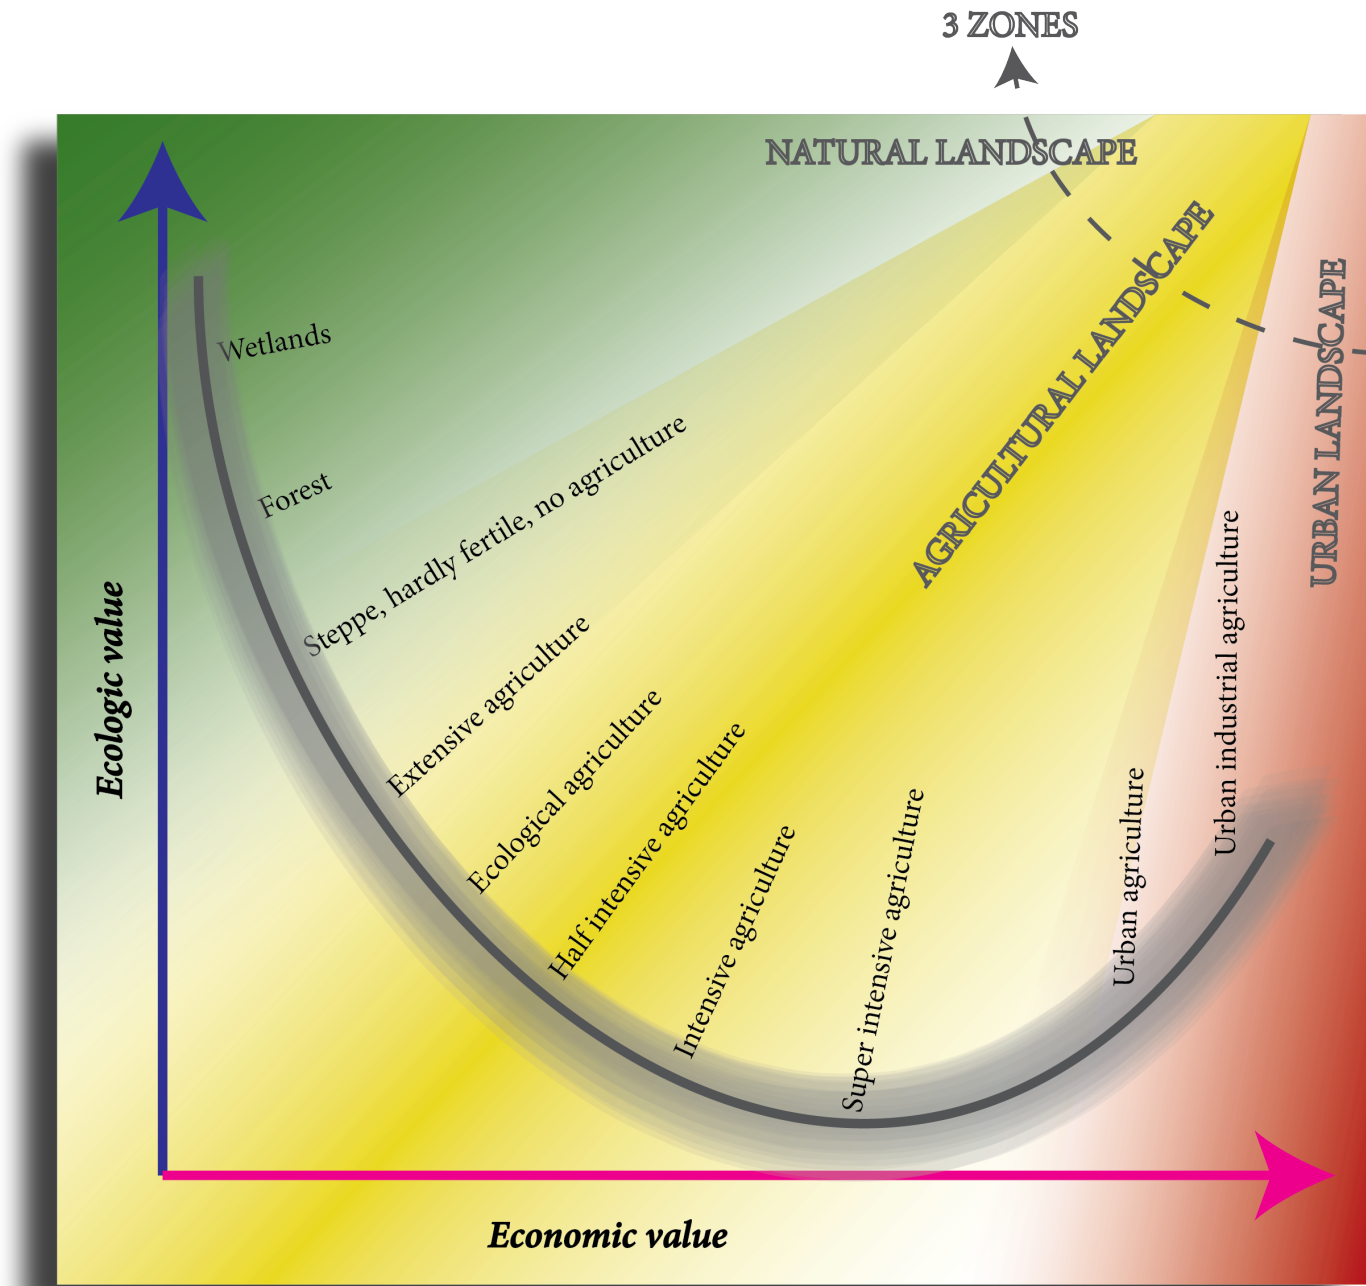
3 ZONES

NATURAL LANDSCAPE

AGRICULTURAL LANDSCAPE

URBAN LANDSCAPE

Ecologic value

Wetlands

Forest

Steppe, hardly fertile, no agriculture

Extensive agriculture

Ecological agriculture

Half intensive agriculture

Intensive agriculture

Super intensive agriculture

Urban agriculture

Urban industrial agriculture

Economic value